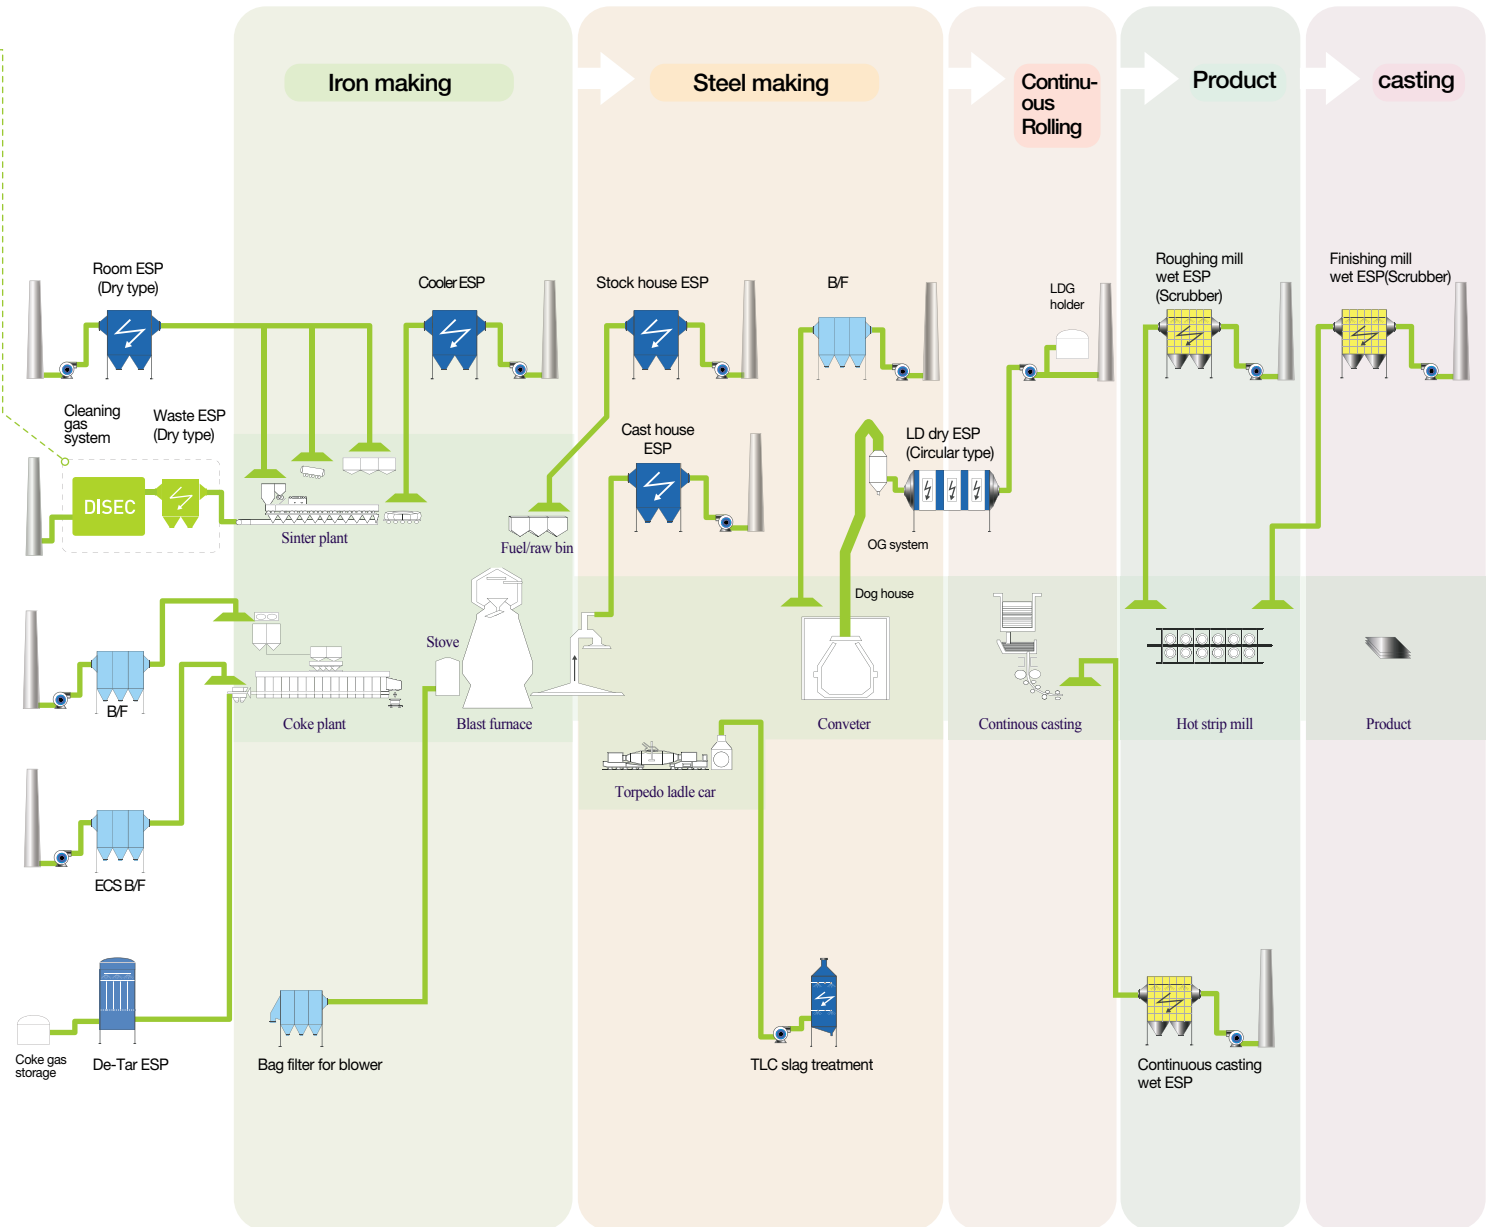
Iron making

Steel making

Continu-
ous
Rolling

Product

casting

Room ESP
(Dry type)

Cooler ESP

Stock house ESP

B/F

LDG
holder

Roughing mill
wet ESP
(Scrubber)

Finishing mill
wet ESP(Scrubber)

Cleaning
gas
system

Waste ESP
(Dry type)

DISEC

Sinter plant

Fuel/raw bin

Cast house
ESP

LD dry ESP
(Circular type)

OG system

Dog house

B/F

Coke plant

Stove

Blast furnace

Conveter

Continous casting

Hot strip mill

Product

Torpedo ladle car

ECS B/F

Coke gas
storage

De-Tar ESP

Bag filter for blower

TLC slag treatment

Continuous casting
wet ESP